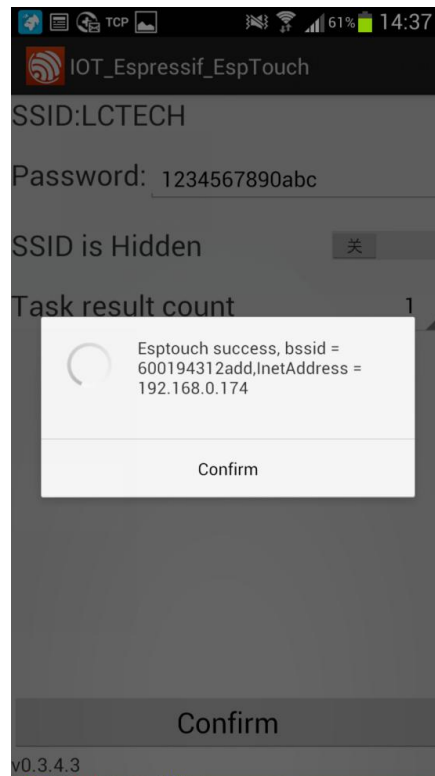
TCP 61% 14:37

IOT_Espressif_EspTouch

SSID:LCTECH

Password: 1234567890abc

SSID is Hidden 关

Task result count 1

Esptouch success, bssid = 600194312add,InetAddress = 192.168.0.174

Confirm

Confirm

v0.3.4.3